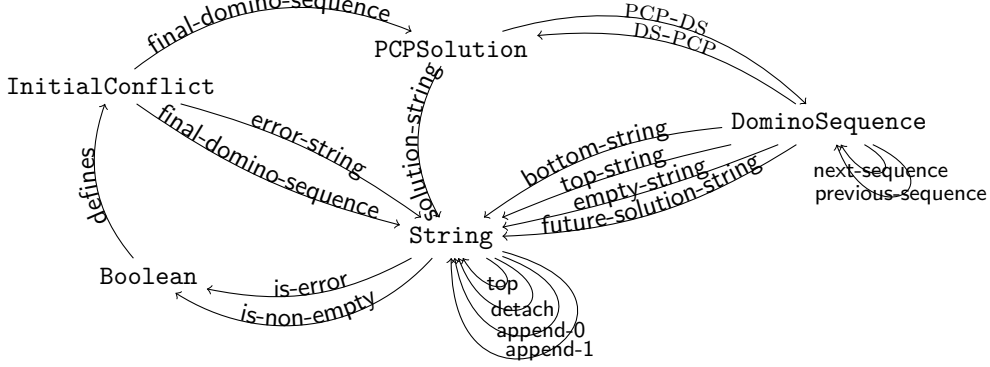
final-domino-sequence

PCPSolution

PCP-DS

DS-PCP

InitialConflict

solution-string

error-string

final-domino-sequence

DominoSequence

bottom-string

top-string

empty-string

future-solution-string

next-sequence

previous-sequence

defines

String

Boolean

is-error

is-non-empty

top

detach

append-0

append-1